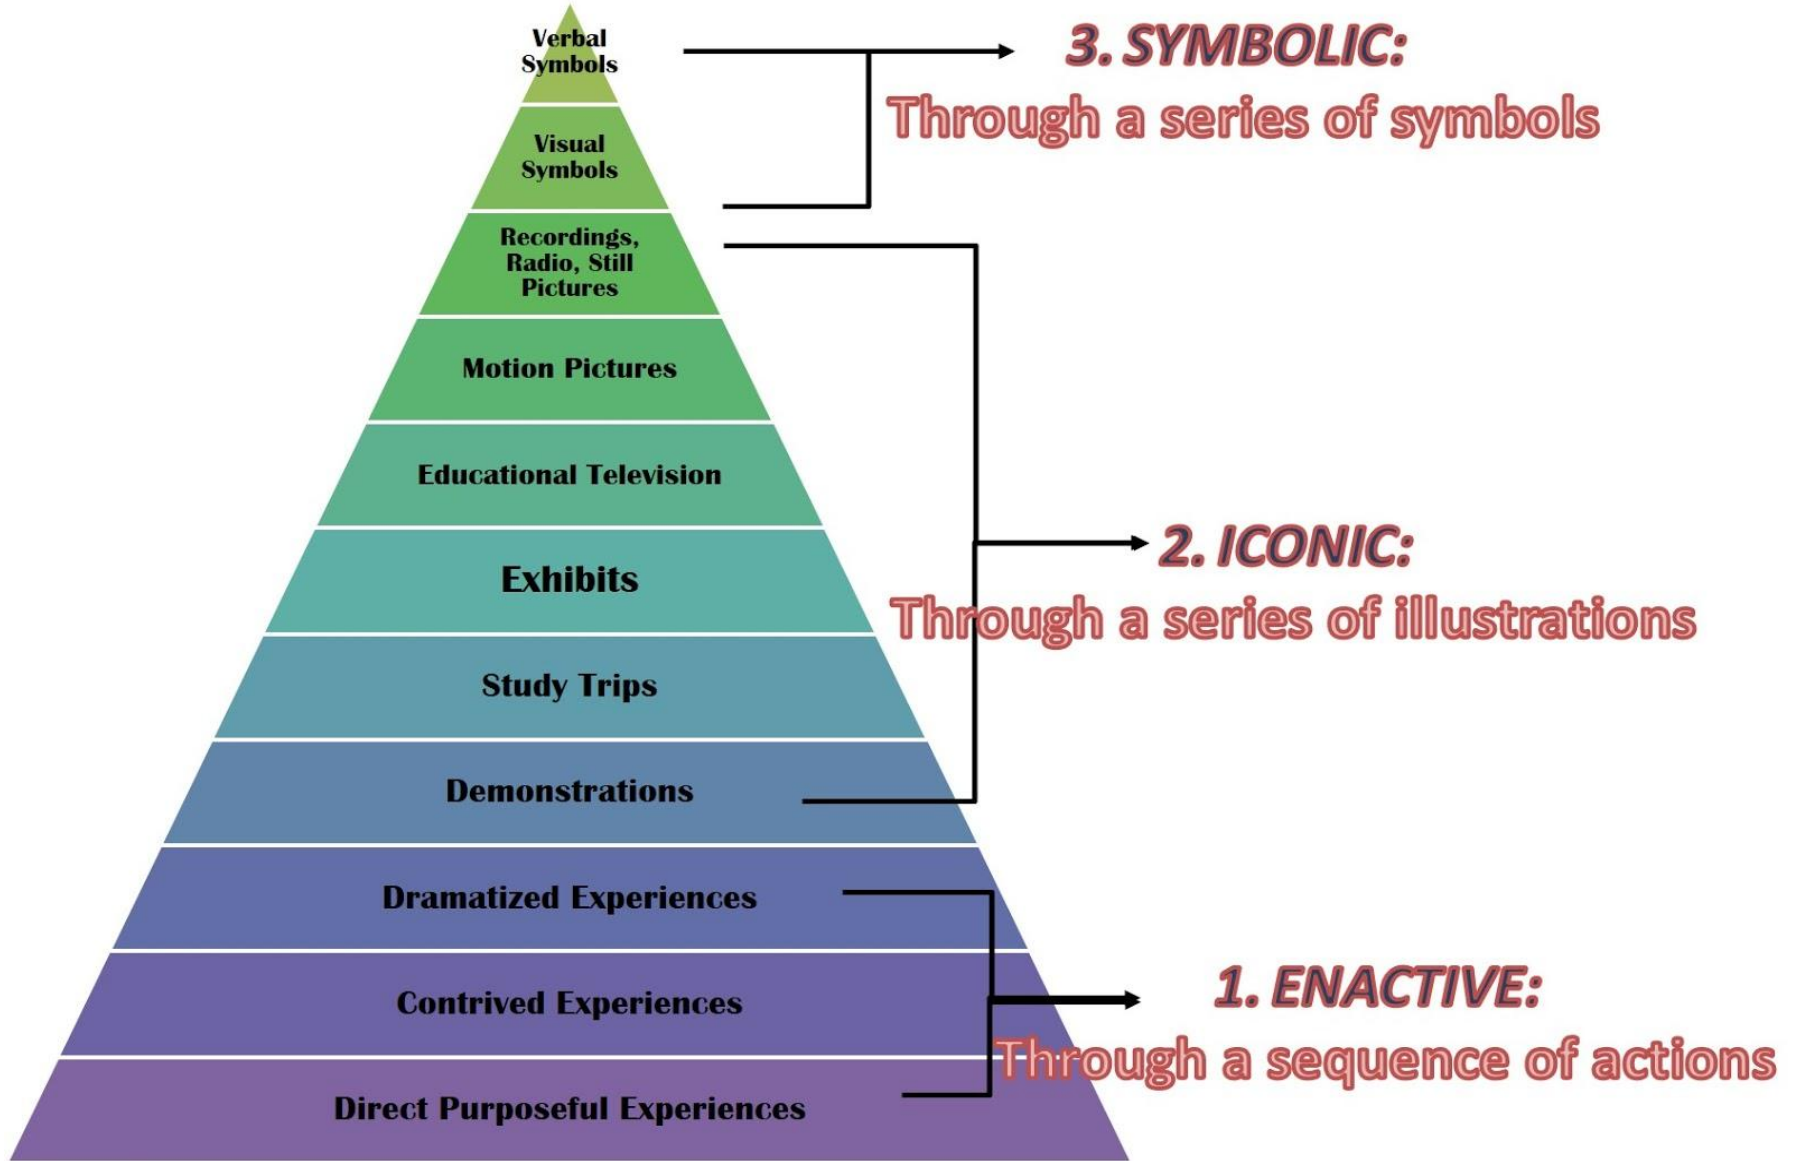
Verbal Symbols

Visual Symbols

Recordings, Radio, Still Pictures

Motion Pictures

Educational Television

Exhibits

Study Trips

Demonstrations

Dramatized Experiences

Contrived Experiences

Direct Purposeful Experiences

3. SYMBOLIC:
Through a series of symbols

2. ICONIC:
Through a series of illustrations

1. ENACTIVE:
Through a sequence of actions